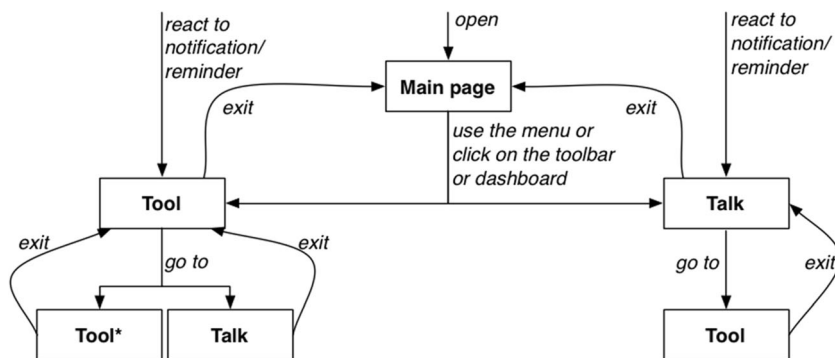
react to notification/ reminder

open

react to notification/ reminder

Main page

exit

exit

use the menu or click on the toolbar or dashboard

Tool

Talk

exit

go to

exit

go to

exit

Tool*

Talk

Tool